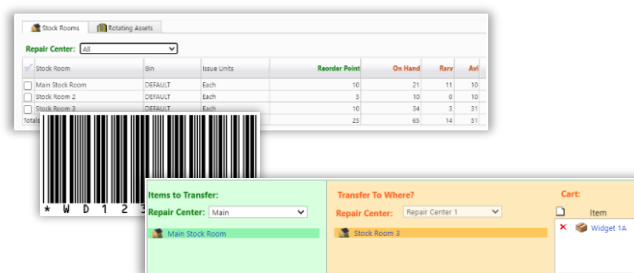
Stock Rooms | Rotating Assets

Repair Center: All

| | Stock Room | Bin | Issue Units | Reorder Point | On Hand | Rsrv | Avl |
|---|---|---|---|---|---|---|---|
| | Main Stock Room | DEFAULT | Each | 10 | 21 | 11 | 10 |
| | Stock Room 2 | DEFAULT | Each | 5 | 10 | 0 | 10 |
| | Stock Room 3 | DEFAULT | Each | 10 | 34 | 3 | 31 |
| Totals | | | | 25 | 65 | 14 | 51 |

* W D 1 2 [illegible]

Items to Transfer:
Repair Center: Main
Main Stock Room

Transfer To Where?
Repair Center: Repair Center 1
Stock Room 3

Cart:
Item
Widget 1A